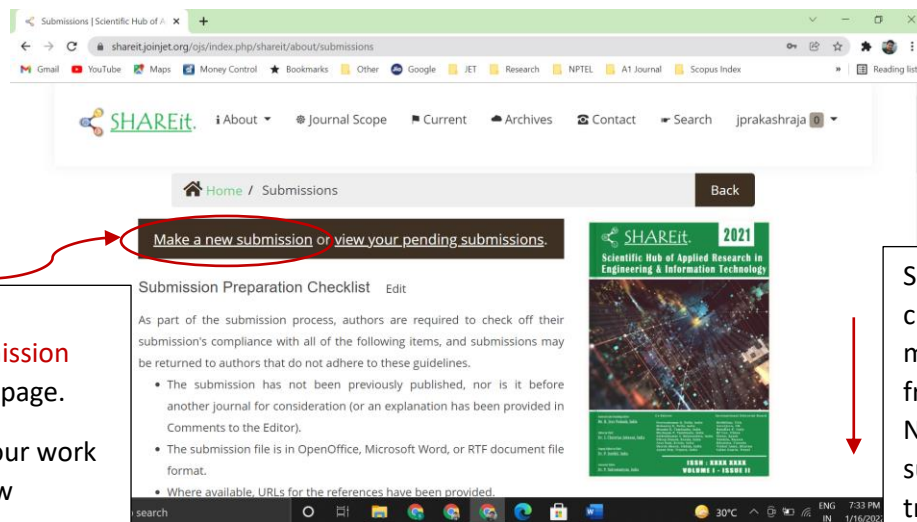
Submissions | Scientific Hub of A ×  +

shareit.joinjet.org/ojs/index.php/shareit/about/submissions

Gmail  YouTube  Maps  Money Control  Bookmarks  Other  Google  JET  Research  NPTEL  A1 Journal  Scopus Index  »  Reading list

SHAREit.  About  Journal Scope  Current  Archives  Contact  Search  jprakashraja 0

Home / Submissions  Back

Make a new submission or view your pending submissions.

Submission Preparation Checklist  Edit

As part of the submission process, authors are required to check off their submission's compliance with all of the following items, and submissions may be returned to authors that do not adhere to these guidelines.

• The submission has not been previously published, nor is it before another journal for consideration (or an explanation has been provided in Comments to the Editor).
• The submission file is in OpenOffice, Microsoft Word, or RTF document file format.
• Where available, URLs for the references have been provided.

SHAREit. 2021
Scientific Hub of Applied Research in Engineering & Information Technology
ISSN : XXXX XXXX
VOLUME I - ISSUE II

ission
page.
ur work
w

S
c
m
fr
N
su
tr

search  30°C  ENG IN  7:33 PM 1/16/202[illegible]